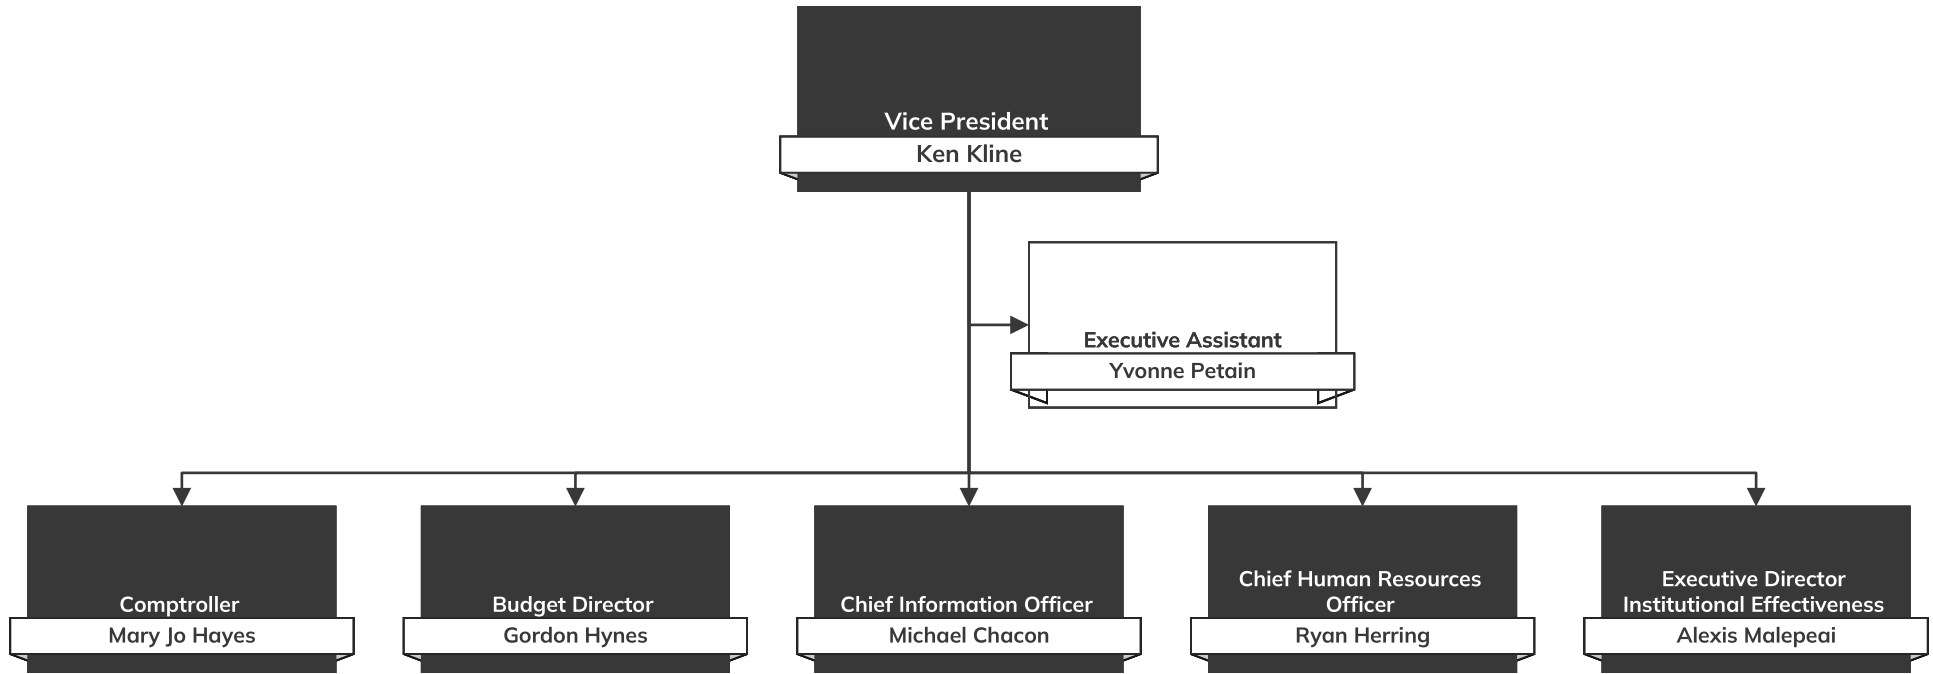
Vice President
Ken Kline

Executive Assistant
Yvonne Petain

Comptroller
Mary Jo Hayes

Budget Director
Gordon Hynes

Chief Information Officer
Michael Chacon

Chief Human Resources Officer
Ryan Herring

Executive Director Institutional Effectiveness
Alexis Malepeai